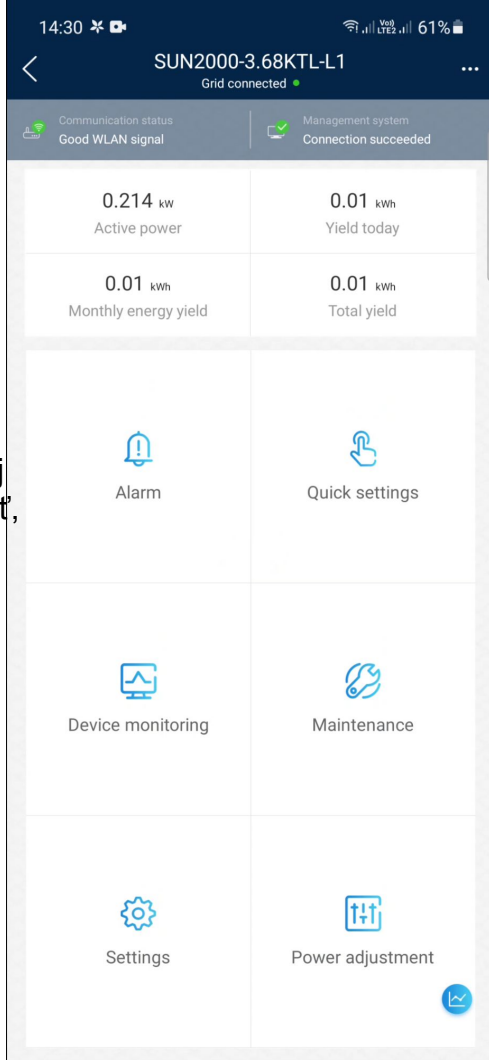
14:30 61%

SUN2000-3.68KTL-L1
Grid connected

Communication status
Good WLAN signal

Management system
Connection succeeded

0.214 kW
Active power

0.01 kWh
Yield today

0.01 kWh
Monthly energy yield

0.01 kWh
Total yield

Alarm

Quick settings

Device monitoring

Maintenance

Settings

Power adjustment